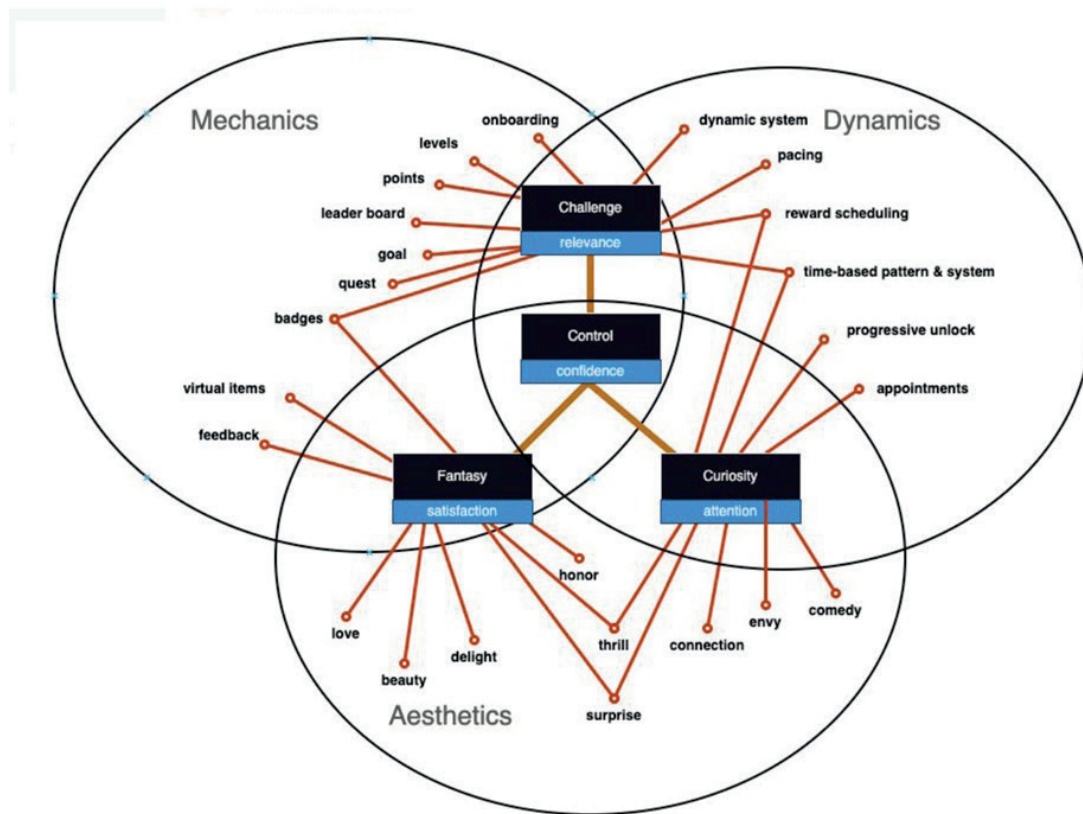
Mechanics

Dynamics

onboarding

levels

points

leader board

goal

quest

badges

dynamic system

pacing

reward scheduling

time-based pattern & system

progressive unlock

appointments

Challenge

relevance

Control

confidence

virtual items

feedback

Fantasy

satisfaction

Curiosity

attention

honor

love

beauty

delight

thrill

surprise

connection

envy

comedy

Aesthetics